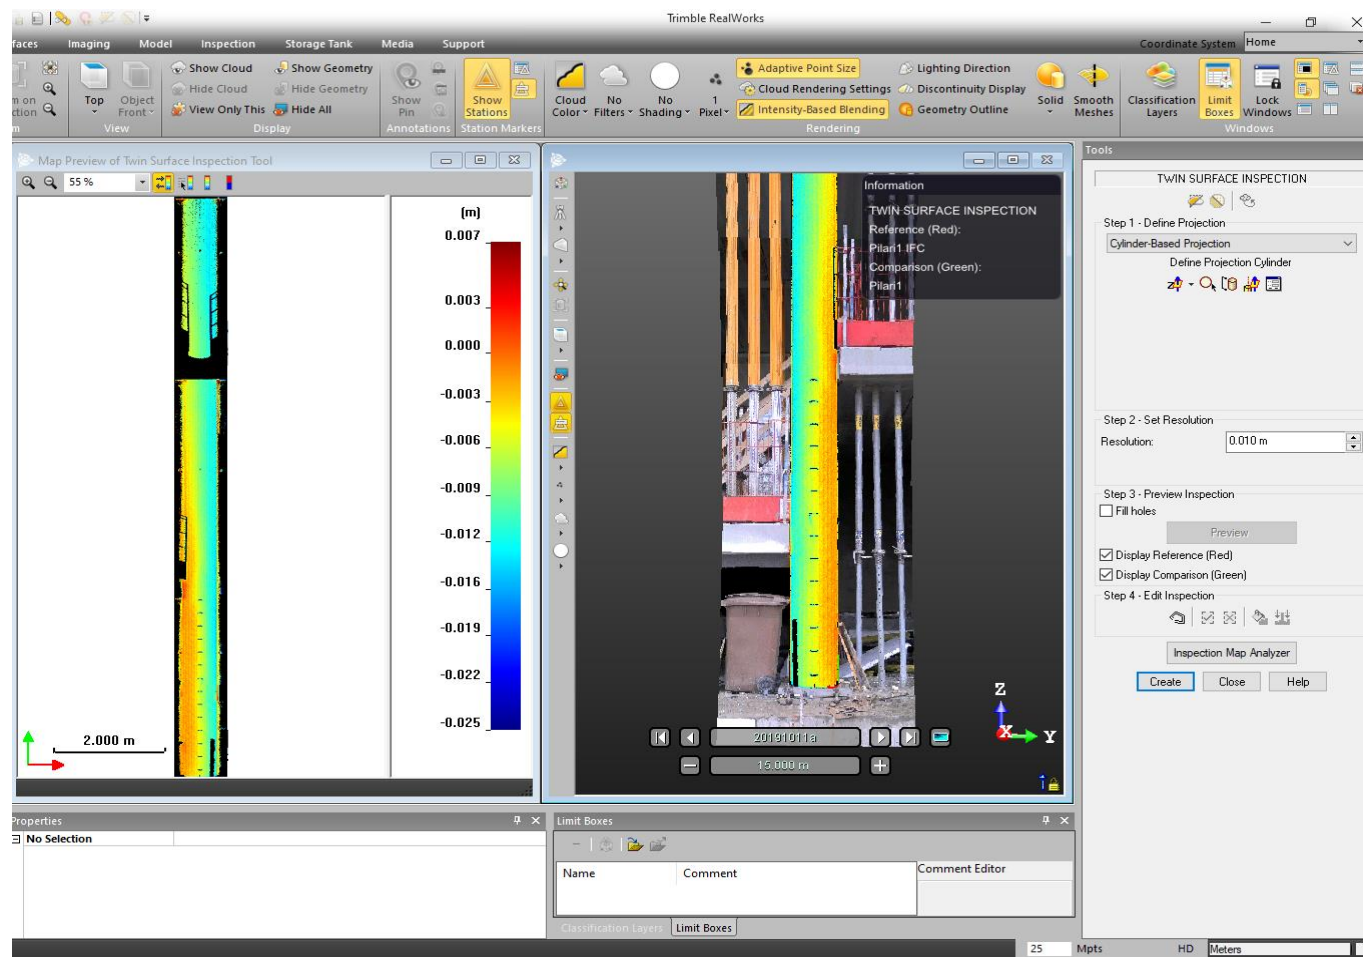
Trimble RealWorks

faces Imaging Model Inspection Storage Tank Media Support

Coordinate System Home

n on ction Top Object Front View

Show Cloud Hide Cloud View Only This Show Geometry Hide Geometry Hide All Display

Show Pin Annotations Show Stations Station Markers

Cloud Color No Filters No Shading 1 Pixel Adaptive Point Size Cloud Rendering Settings Intensity-Based Blending Lighting Direction Discontinuity Display Geometry Outline Rendering

Solid Smooth Meshes Classification Layers Limit Boxes Lock Windows Windows

Map Preview of Twin Surface Inspection Tool

55 %

[m]
0.007
0.003
0.000
-0.003
-0.006
-0.009
-0.012
-0.016
-0.019
-0.022
-0.025

2.000 m

Information
TWIN SURFACE INSPECTION
Reference (Red):
Pilar1 IFC
Comparison (Green):
Pilar1

20191011a
15.000 m

Z
Y

Tools
TWIN SURFACE INSPECTION
Step 1 - Define Projection
Cylinder-Based Projection
Define Projection Cylinder
Step 2 - Set Resolution
Resolution: 0.010 m
Step 3 - Preview Inspection
Fill holes
Preview
Display Reference (Red)
Display Comparison (Green)
Step 4 - Edit Inspection
Inspection Map Analyzer
Create Close Help

Properties
No Selection

Limit Boxes
Name Comment
Comment Editor
Classification Layers Limit Boxes

25 Mpts HD Meters